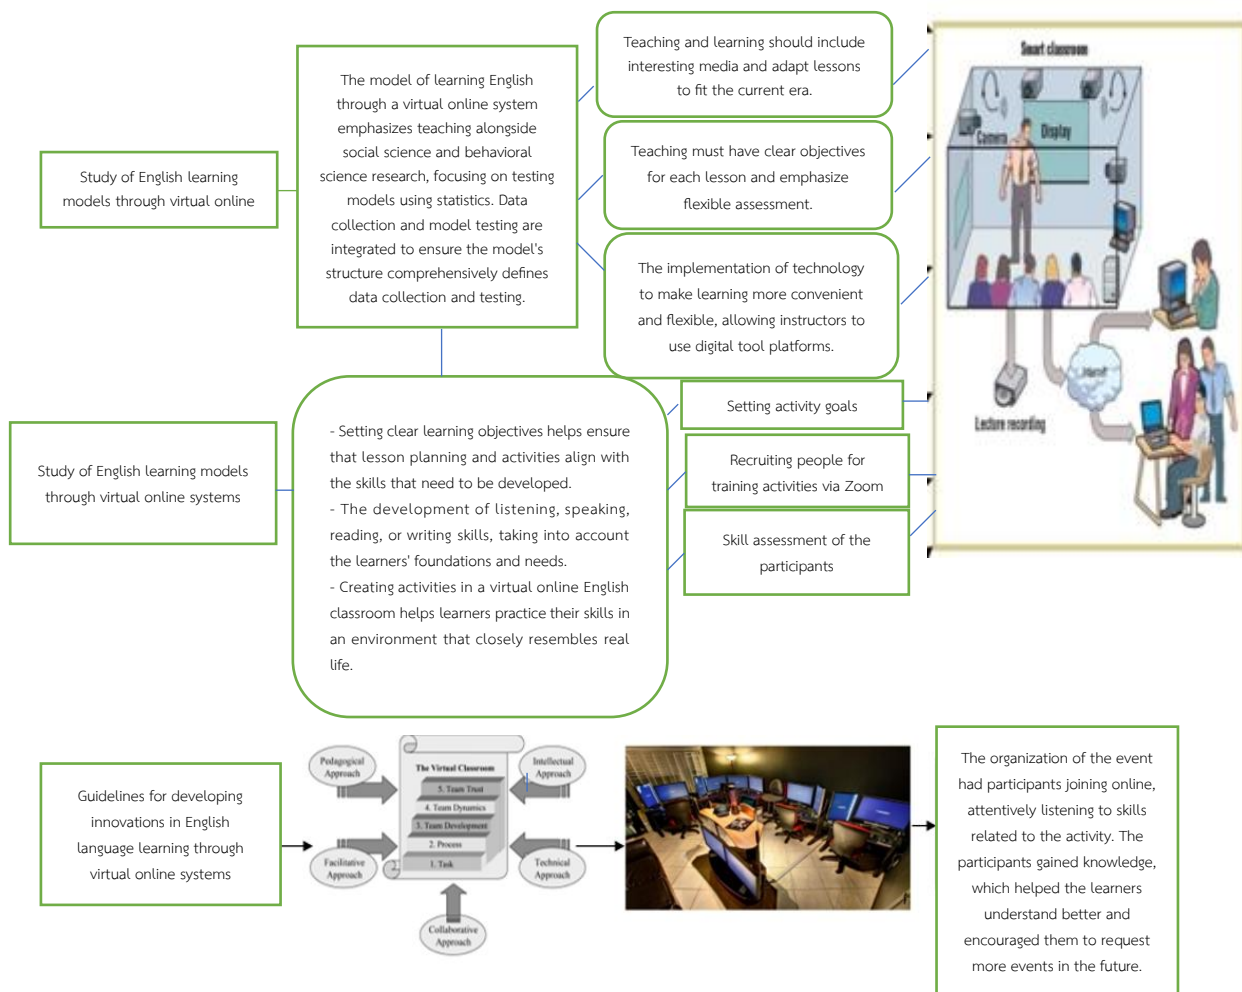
Study of English learning models through virtual online

The model of learning English through a virtual online system emphasizes teaching alongside social science and behavioral science research, focusing on testing models using statistics. Data collection and model testing are integrated to ensure the model's structure comprehensively defines data collection and testing.

Teaching and learning should include interesting media and adapt lessons to fit the current era.

Teaching must have clear objectives for each lesson and emphasize flexible assessment.

The implementation of technology to make learning more convenient and flexible, allowing instructors to use digital tool platforms.

Smart classroom

Camera

Display

Internet

Lecture recording

Study of English learning models through virtual online systems

- Setting clear learning objectives helps ensure that lesson planning and activities align with the skills that need to be developed.
- The development of listening, speaking, reading, or writing skills, taking into account the learners' foundations and needs.
- Creating activities in a virtual online English classroom helps learners practice their skills in an environment that closely resembles real life.

Setting activity goals

Recruiting people for training activities via Zoom

Skill assessment of the participants

Guidelines for developing innovations in English language learning through virtual online systems

Pedagogical Approach

Intellectual Approach

The Virtual Classroom

5. Team Trust

4. Team Dynamics

3. Team Development

2. Process

1. Task

Facilitative Approach

Technical Approach

Collaborative Approach

The organization of the event had participants joining online, attentively listening to skills related to the activity. The participants gained knowledge, which helped the learners understand better and encouraged them to request more events in the future.